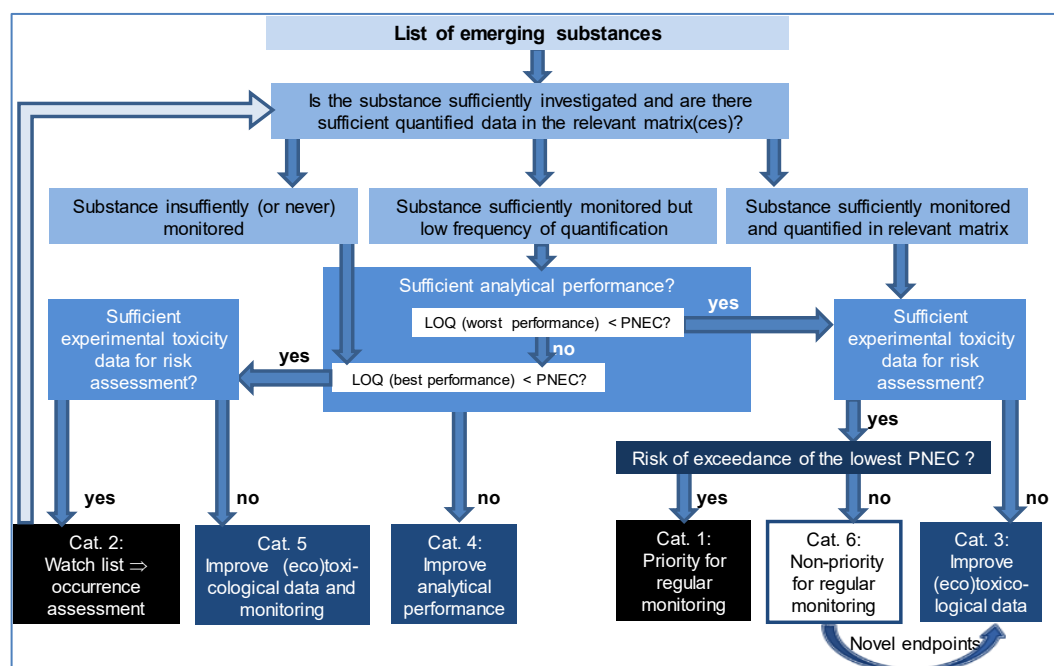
List of emerging substances

Is the substance sufficiently investigated and are there sufficient quantified data in the relevant matrix(ces)?

Substance insuffiently (or never) monitored

Substance sufficiently monitored but low frequency of quantification

Substance sufficiently monitored and quantified in relevant matrix

Sufficient analytical performance?

LOQ (worst performance) < PNEC?

yes

no

LOQ (best performance) < PNEC?

Sufficient experimental toxicity data for risk assessment?

yes

Sufficient experimental toxicity data for risk assessment?

yes

Risk of exceedance of the lowest PNEC ?

yes

no

yes

no

no

no

Cat. 2: Watch list ⇒ occurrence assessment

Cat. 5 Improve (eco)toxicological data and monitoring

Cat. 4: Improve analytical performance

Cat. 1: Priority for regular monitoring

Cat. 6: Non-priority for regular monitoring

Cat. 3: Improve (eco)toxicological data

Novel endpoints